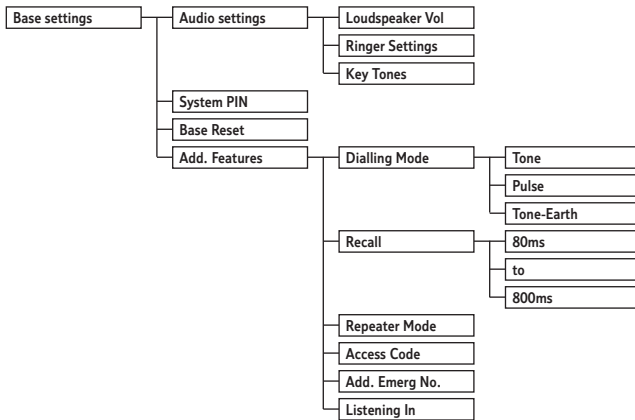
Base settings
Audio settings
Loudspeaker Vol
Ringer Settings
Key Tones
System PIN
Base Reset
Add. Features
Dialling Mode
Tone
Pulse
Tone-Earth
Recall
80ms
to
800ms
Repeater Mode
Access Code
Add. Emerg No.
Listening In